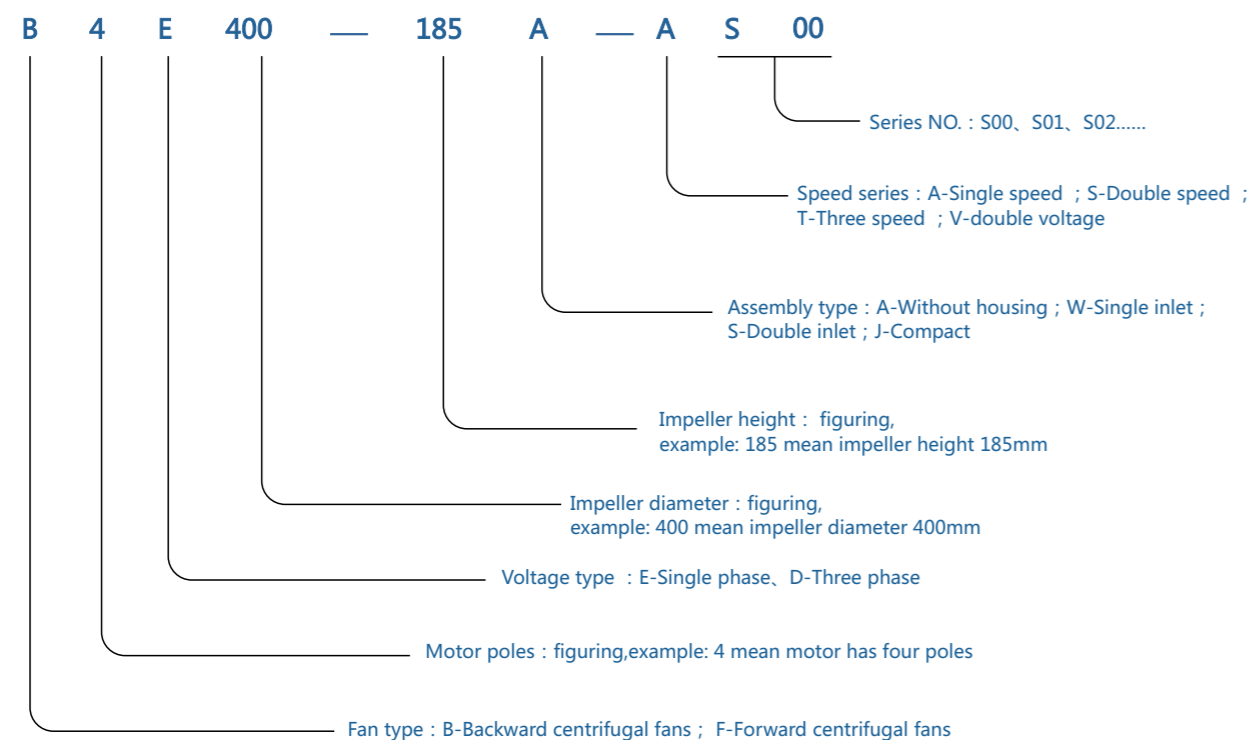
B 4 E 400 — 185 A — A S 00

Series NO.：S00、S01、S02……

Speed series：A-Single speed ；S-Double speed ；T-Three speed ；V-double voltage

Assembly type：A-Without housing；W-Single inlet；S-Double inlet；J-Compact

Impeller height： figuring, example: 185 mean impeller height 185mm

Impeller diameter：figuring, example: 400 mean impeller diameter 400mm

Voltage type ：E-Single phase、D-Three phase

Motor poles：figuring,example: 4 mean motor has four poles

Fan type：B-Backward centrifugal fans； F-Forward centrifugal fans